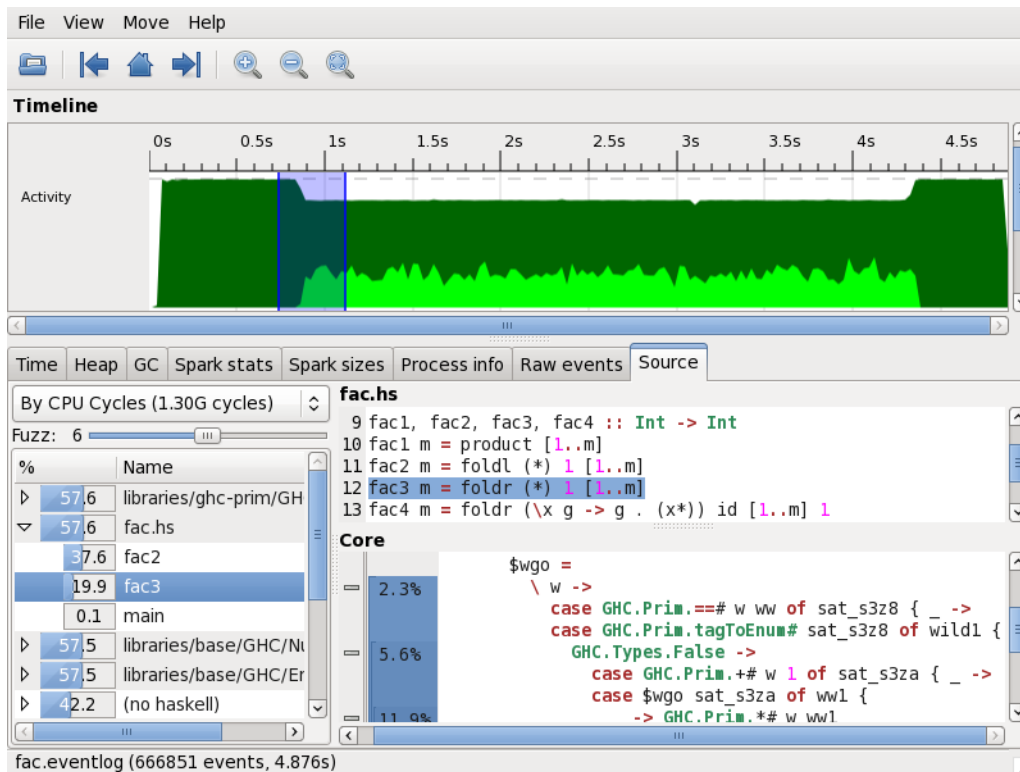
File View Move Help

Timeline

0s 0.5s 1s 1.5s 2s 2.5s 3s 3.5s 4s 4.5s

Activity

Time | Heap | GC | Spark stats | Spark sizes | Process info | Raw events | Source

By CPU Cycles (1.30G cycles)

Fuzz: 6

| % | Name |
|---|---|
| 57.6 | libraries/ghc-prim/GH |
| 57.6 | fac.hs |
| 37.6 | fac2 |
| 19.9 | fac3 |
| 0.1 | main |
| 57.5 | libraries/base/GHC/Nu |
| 57.5 | libraries/base/GHC/Er |
| 42.2 | (no haskell) |

fac.hs

9 fac1, fac2, fac3, fac4 :: Int -> Int
10 fac1 m = product [1..m]
11 fac2 m = foldl (*) 1 [1..m]
12 fac3 m = foldr (*) 1 [1..m]
13 fac4 m = foldr (\x g -> g . (x*)) id [1..m] 1

Core

2.3%
5.6%
11.9%

$wgo =
\ w ->
case GHC.Prim.==# w ww of sat_s3z8 { _ ->
case GHC.Prim.tagToEnum# sat_s3z8 of wild1 {
GHC.Types.False ->
case GHC.Prim.+# w 1 of sat_s3za { _ ->
case $wgo sat_s3za of ww1 {
-> GHC.Prim.*# w ww1

fac.eventlog (666851 events, 4.876s)